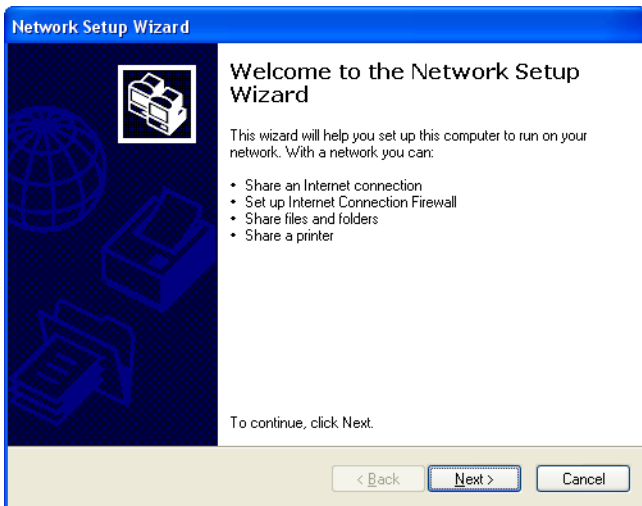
Network Setup Wizard

Welcome to the Network Setup Wizard

This wizard will help you set up this computer to run on your network. With a network you can:

• Share an Internet connection
• Set up Internet Connection Firewall
• Share files and folders
• Share a printer

To continue, click Next.

< Back
Next >
Cancel